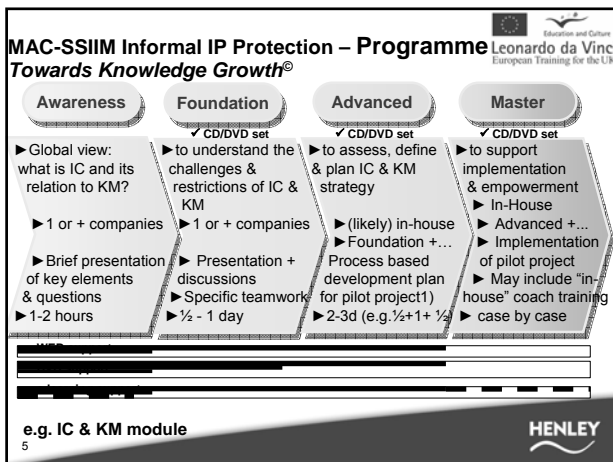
Education and Culture
Leonardo da Vinci
European Training for the UK

MAC-SSIIM Informal IP Protection – Programme
Towards Knowledge Growth©

Awareness

►Global view: what is IC and its relation to KM?

►1 or + companies

►Brief presentation of key elements & questions

►1-2 hours

Foundation

✔ CD/DVD set

►to understand the challenges & restrictions of IC & KM

►1 or + companies

►Presentation + discussions

►Specific teamwork

►½ - 1 day

Advanced

✔ CD/DVD set

►to assess, define & plan IC & KM strategy

►(likely) in-house

►Foundation +…

Process based development plan for pilot project1)

►2-3d (e.g.½+1+ ½)

Master

✔ CD/DVD set

►to support implementation & empowerment

► In-House

► Advanced +...

► Implementation of pilot project

► May include "in-house" coach training

► case by case

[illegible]

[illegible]

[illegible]

e.g. IC & KM module

5

HENLEY